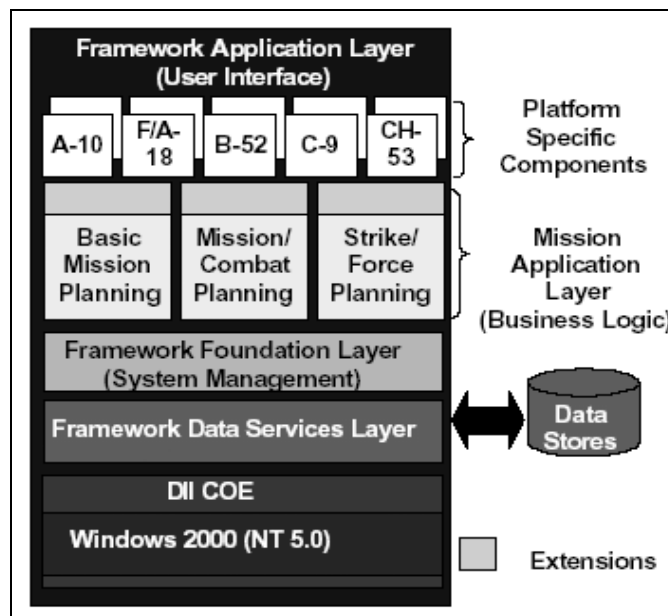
Framework Application Layer
(User Interface)

A-10

F/A-18

B-52

C-9

CH-53

Platform Specific Components

Basic Mission Planning

Mission/ Combat Planning

Strike/ Force Planning

Mission Application Layer (Business Logic)

Framework Foundation Layer
(System Management)

Framework Data Services Layer

Data Stores

DII COE

Windows 2000 (NT 5.0)

Extensions